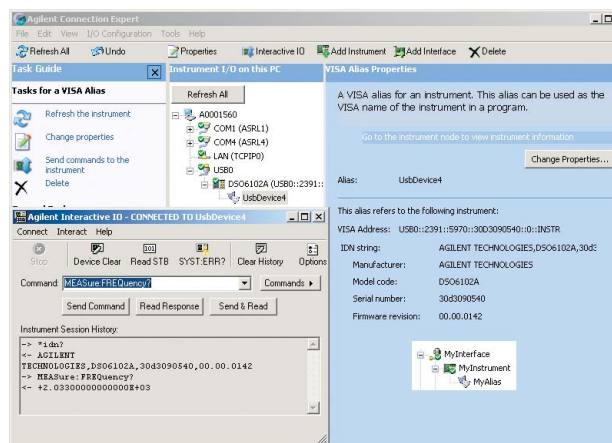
Agilent Connection Expert

File Edit View I/O Configuration Tools Help

Refresh All Undo Properties Interactive IO Add Instrument Add Interface Delete

Task Guide

Tasks for a VISA Alias

Refresh the instrument

Change properties

Send commands to the instrument

Delete

Instrument I/O on this PC

Refresh All

A0001560
COM1 (ASRL1)
COM4 (ASRL4)
LAN (TCPIP0)
USB0
DSO6102A (USB0::2391::
UsbDevice4

VISA Alias Properties

A VISA alias for an instrument. This alias can be used as the VISA name of the instrument in a program.

Go to the instrument node to view instrument information

Change Properties...

Alias: UsbDevice4

This alias refers to the following instrument:

VISA Address: USB0::2391::5970::30D3090540::0::INSTR

IDN string: AGILENT TECHNOLOGIES,DSO6102A,30d3

Manufacturer: AGILENT TECHNOLOGIES

Model code: DSO6102A

Serial number: 30d3090540

Firmware revision: 00.00.0142

MyInterface
MyInstrument
MyAlias

Agilent Interactive IO - CONNECTED TO UsbDevice4

Connect Interact Help

Stop Device Clear Read STB SYST:ERR? Clear History Options

Command: MEASure:FREQuency? Commands

Send Command Read Response Send & Read

Instrument Session History:

-> *idn?
<- AGILENT TECHNOLOGIES,DSO6102A,30d3090540,00.00.0142
-> MEASure:FREQuency?
<- +2.03300000000000E+03